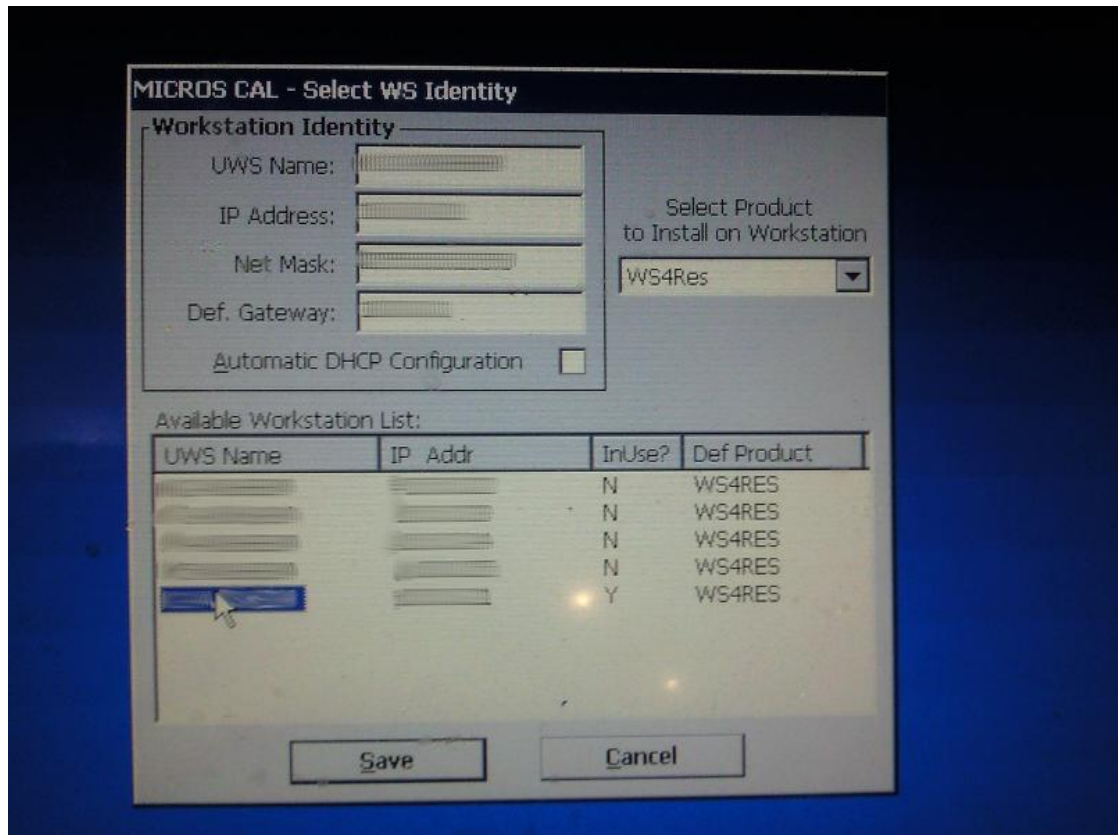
MICROS CAL - Select WS Identity

Workstation Identity

UWS Name: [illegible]

IP Address: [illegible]

Net Mask: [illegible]

Def. Gateway: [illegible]

Automatic DHCP Configuration

Select Product to Install on Workstation

WS4Res

Available Workstation List:

| UWS Name | IP Addr | InUse? | Def Product |
|---|---|---|---|
| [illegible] | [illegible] | N | WS4RES |
| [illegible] | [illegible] | N | WS4RES |
| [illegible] | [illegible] | N | WS4RES |
| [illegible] | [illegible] | N | WS4RES |
| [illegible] | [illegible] | Y | WS4RES |

Save

Cancel